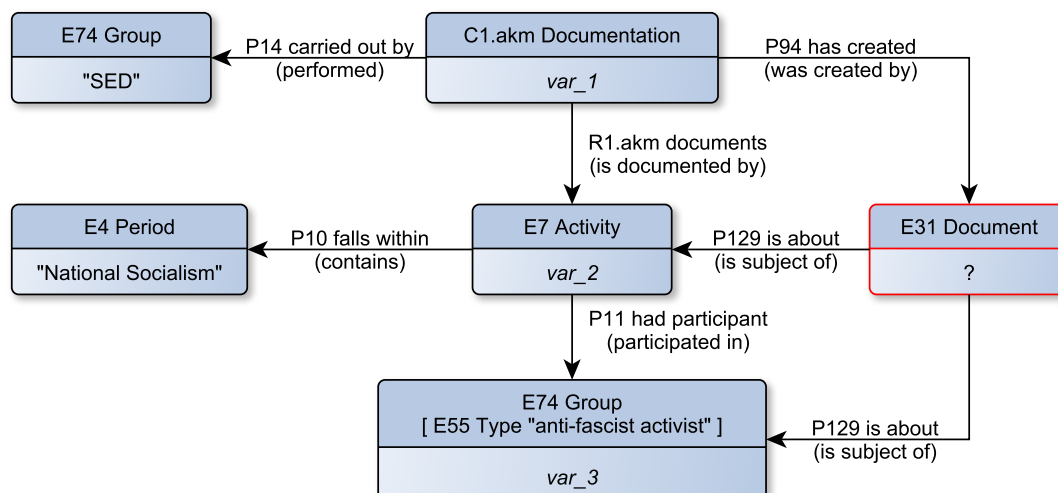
E74 Group

"SED"

P14 carried out by (performed)

C1.akm Documentation

var_1

P94 has created (was created by)

R1.akm documents (is documented by)

E4 Period

"National Socialism"

P10 falls within (contains)

E7 Activity

var_2

P129 is about (is subject of)

E31 Document

?

P11 had participant (participated in)

E74 Group [ E55 Type "anti-fascist activist" ]

var_3

P129 is about (is subject of)